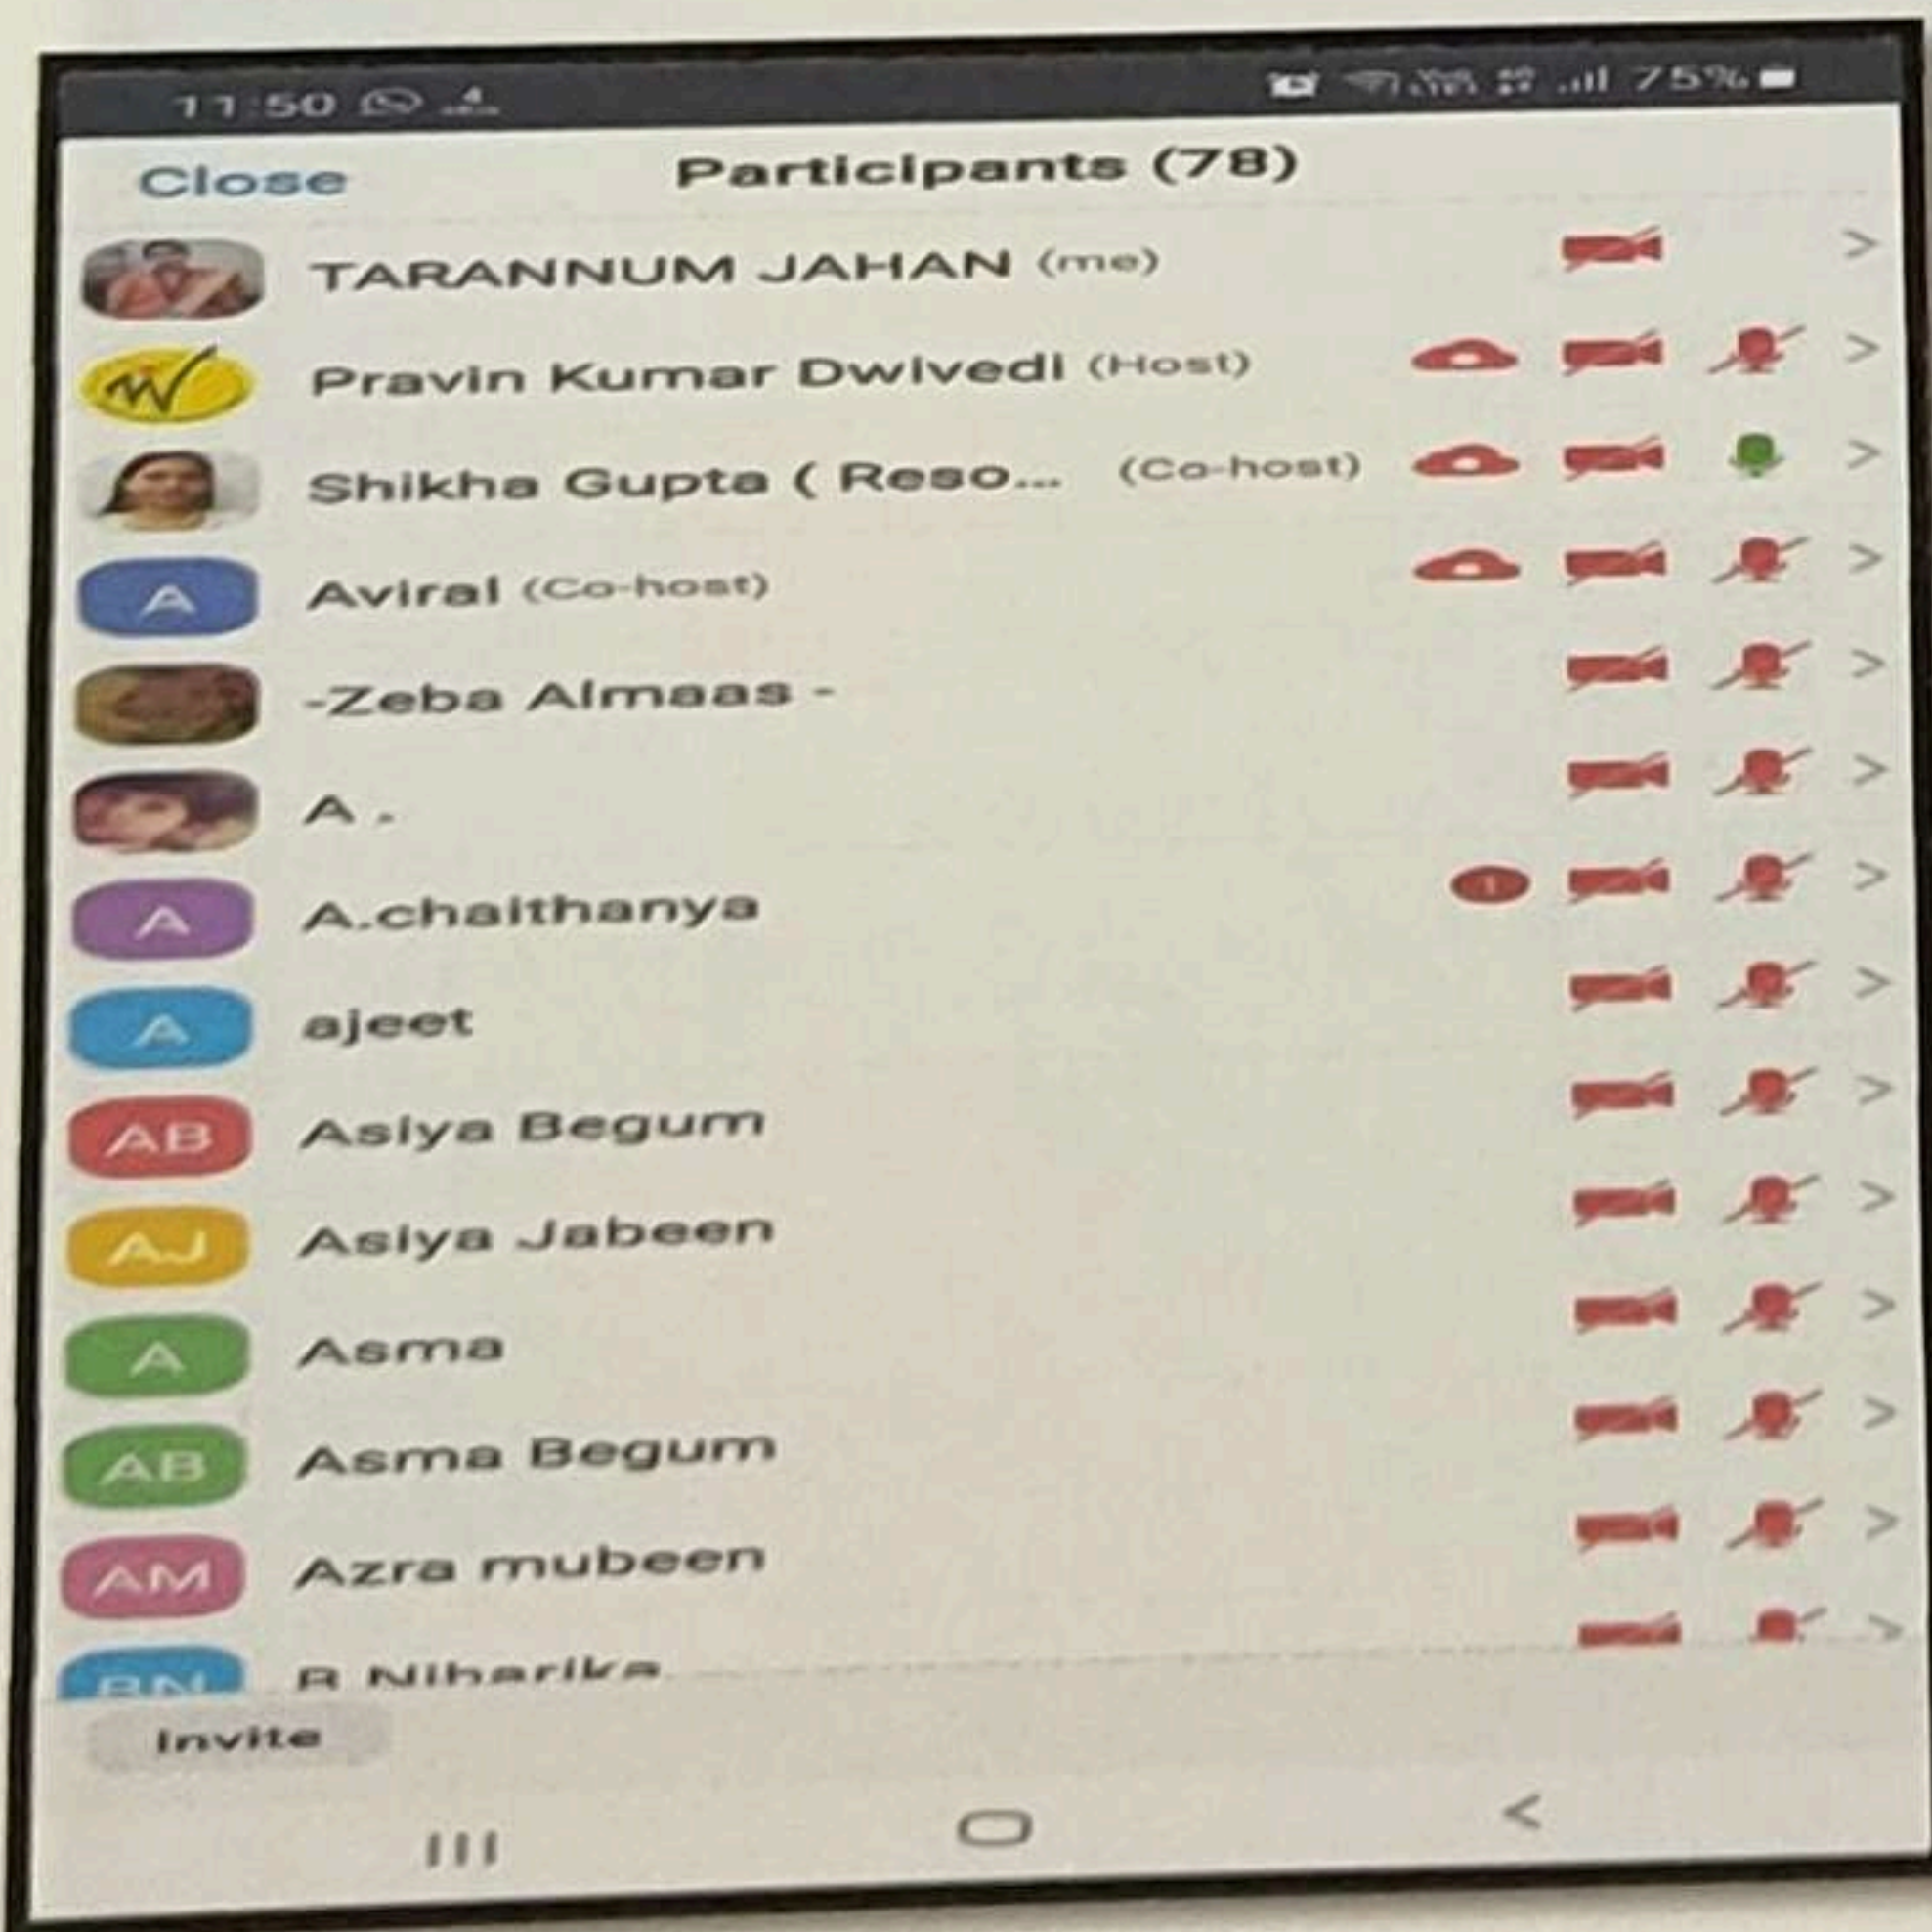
11:50

75%

Close

Participants (78)

TARANNUM JAHAN (me)

Pravin Kumar Dwivedi (Host)

Shikha Gupta ( Reso... (Co-host)

A

Aviral (Co-host)

-Zeba Almaas -

A .

A

A.chaithanya

A

ajeet

AB

Asiya Begum

AJ

Asiya Jabeen

A

Asma

AB

Asma Begum

AM

Azra mubeen

BN

B Niharika

Invite